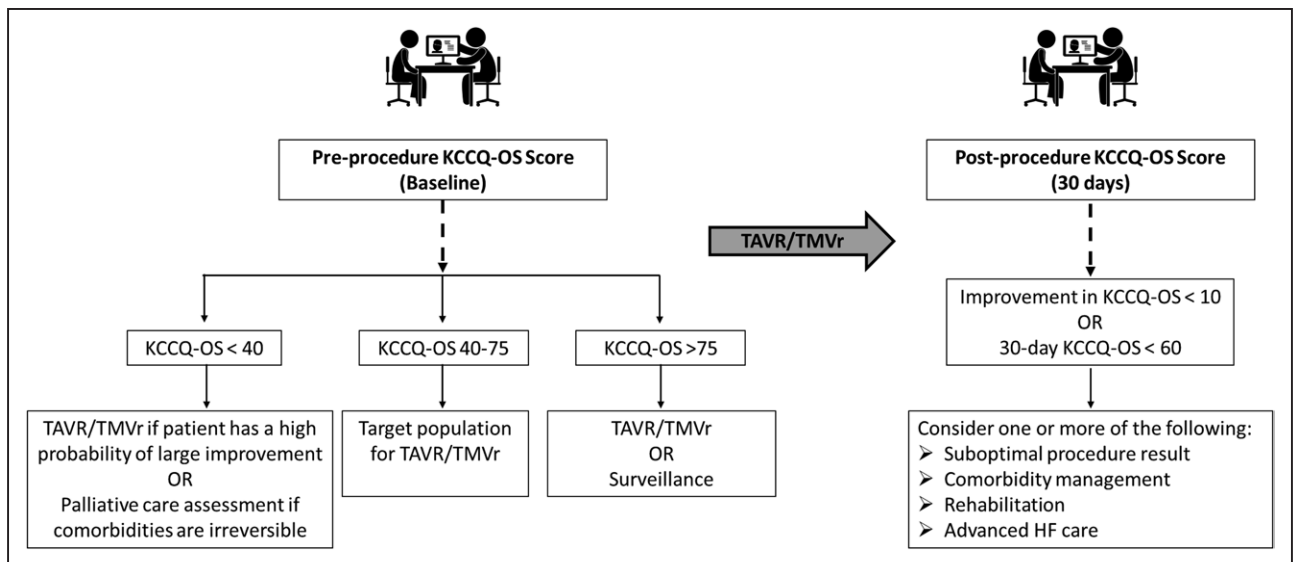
Pre-procedure KCCQ-OS Score (Baseline)

TAVR/TMVr

Post-procedure KCCQ-OS Score (30 days)

KCCQ-OS < 40

KCCQ-OS 40-75

KCCQ-OS >75

TAVR/TMVr if patient has a high probability of large improvement
OR
Palliative care assessment if comorbidities are irreversible

Target population for TAVR/TMVr

TAVR/TMVr
OR
Surveillance

Improvement in KCCQ-OS < 10
OR
30-day KCCQ-OS < 60

Consider one or more of the following:
➢ Suboptimal procedure result
➢ Comorbidity management
➢ Rehabilitation
➢ Advanced HF care